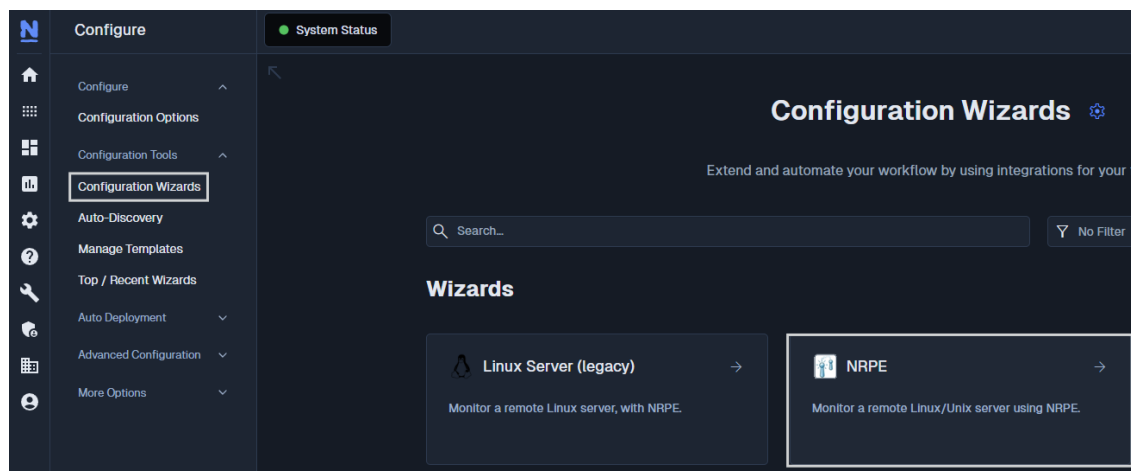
N

Configure

System Status

Configure
Configuration Options
Configuration Tools
Configuration Wizards
Auto-Discovery
Manage Templates
Top / Recent Wizards
Auto Deployment
Advanced Configuration
More Options

Configuration Wizards

Extend and automate your workflow by using integrations for your

Search...

No Filter

Wizards

Linux Server (legacy)

Monitor a remote Linux server, with NRPE.

NRPE

Monitor a remote Linux/Unix server using NRPE.